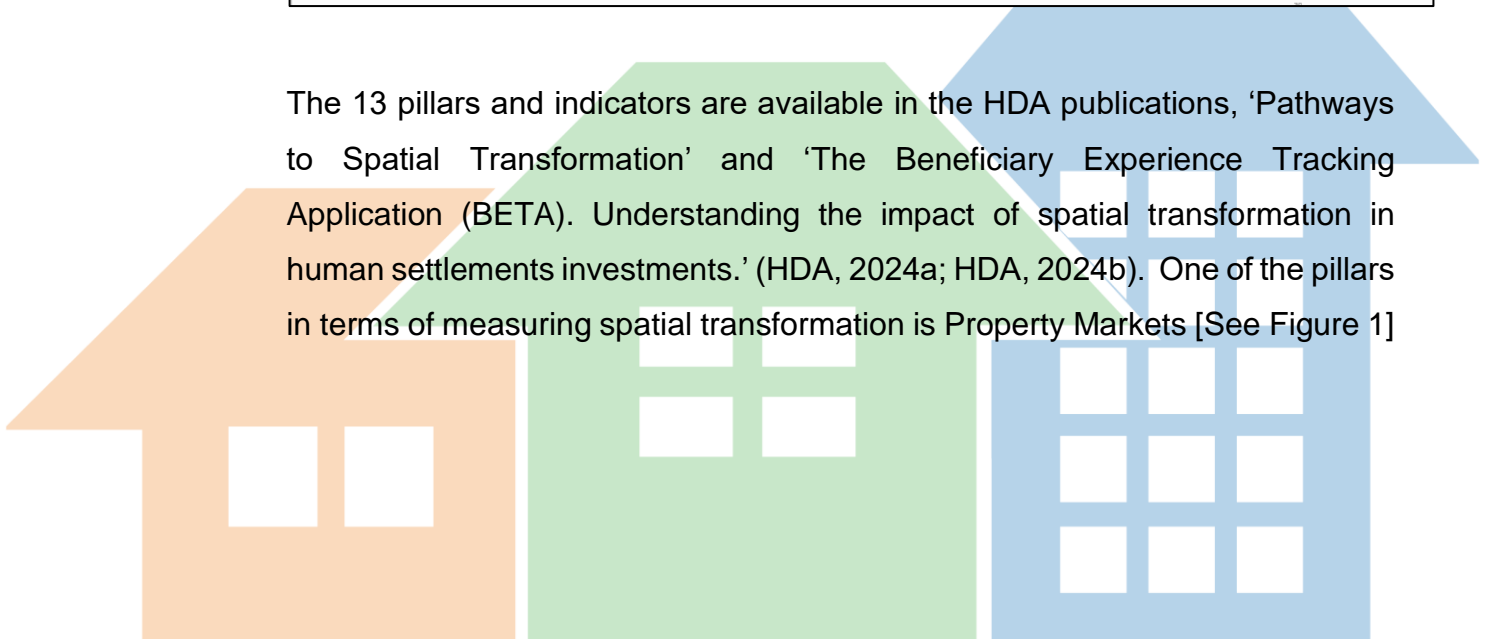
The 13 pillars and indicators are available in the HDA publications, ‘Pathways to Spatial Transformation’ and ‘The Beneficiary Experience Tracking Application (BETA). Understanding the impact of spatial transformation in human settlements investments.’ (HDA, 2024a; HDA, 2024b). One of the pillars in terms of measuring spatial transformation is Property Markets [See Figure 1]